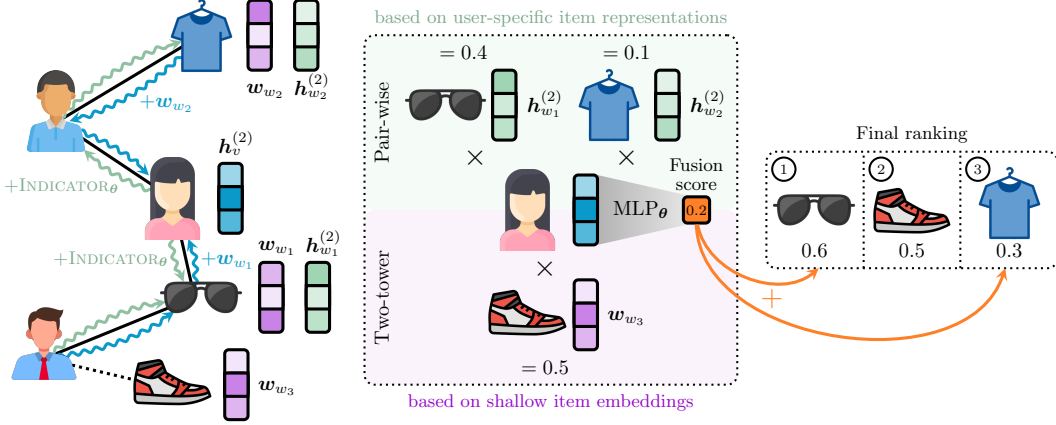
$\boldsymbol{w}_{w_2}$ $\boldsymbol{h}_{w_2}^{(2)}$

$+\boldsymbol{w}_{w_2}$

$\boldsymbol{h}_v^{(2)}$

$+\text{INDICATOR}_{\boldsymbol{\theta}}$

$+\text{INDICATOR}_{\boldsymbol{\theta}}$

$+\boldsymbol{w}_{w_1}$

$\boldsymbol{w}_{w_1}$ $\boldsymbol{h}_{w_1}^{(2)}$

$\boldsymbol{w}_{w_3}$

based on user-specific item representations

$= 0.4$ $= 0.1$

Pair-wise

$\boldsymbol{h}_{w_1}^{(2)}$ $\boldsymbol{h}_{w_2}^{(2)}$

$\times$ $\times$

Fusion score

$\text{MLP}_{\boldsymbol{\theta}}$

0.2

Two-tower

$\times$

$\boldsymbol{w}_{w_3}$

$= 0.5$

based on shallow item embeddings

Final ranking

1 2 3

0.6 0.5 0.3

+